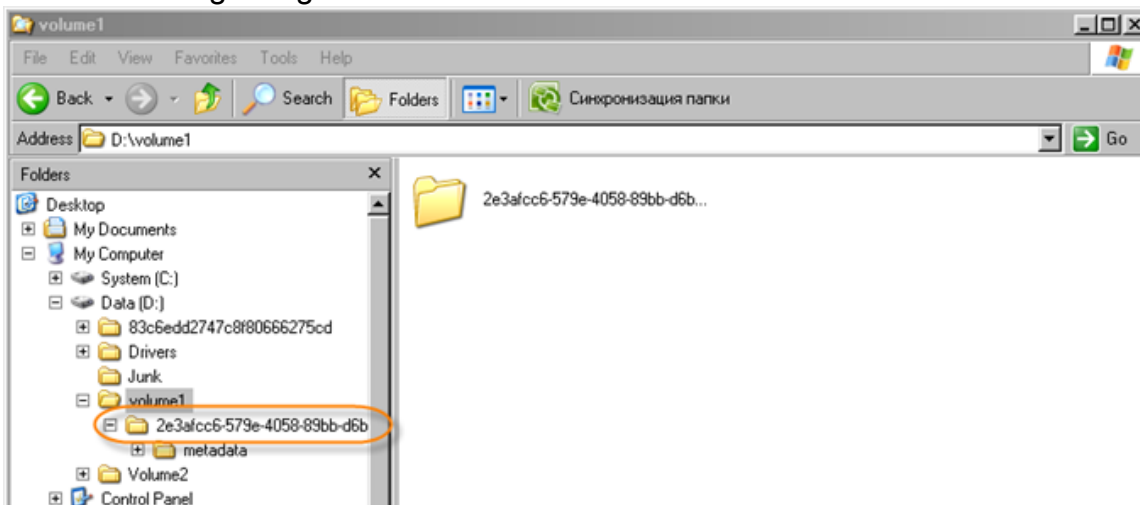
volume1

File Edit View Favorites Tools Help

Back Search Folders Синхронизация папки

Address D:\volume1

Go

Folders

Desktop
My Documents
My Computer
System (C:)
Data (D:)
83c6edd2747c8f80666275cd
Drivers
Junk
volume1
2e3afcc6-579e-4058-89bb-d6b
metadata
Volume2
Control Panel

2e3afcc6-579e-4058-89bb-d6b...